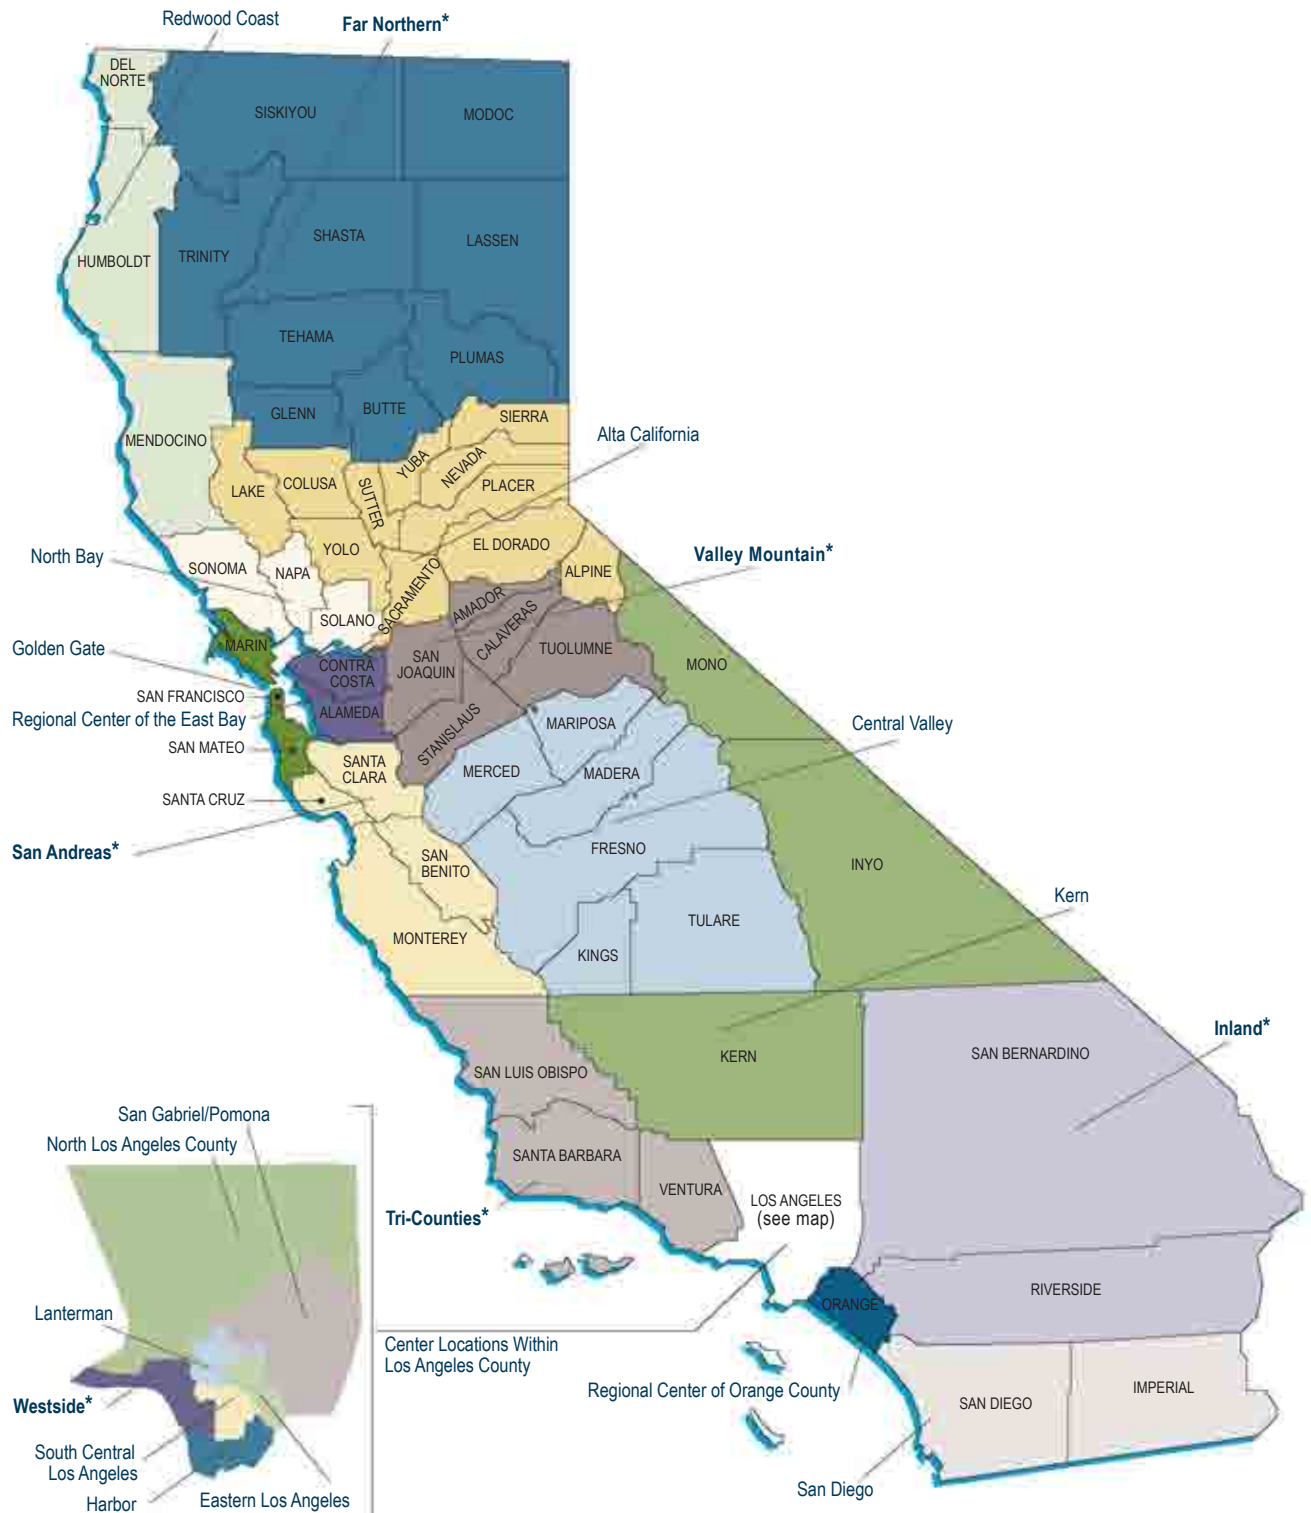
Redwood Coast
Far Northern*
DEL NORTE
SISKIYOU
MODOC
HUMBOLDT
TRINITY
SHASTA
LASSEN
TEHAMA
PLUMAS
GLENN
BUTTE
SIERRA
MENDOCINO
Alta California
YUBA
NEVADA
LAKE
COLUSA
SUTTER
PLACER
YOLO
EL DORADO
North Bay
Valley Mountain*
SONOMA
NAPA
ALPINE
SACRAMENTO
SOLANO
AMADOR
CALAVERAS
Golden Gate
MARIN
TUOLUMNE
MONO
CONTRA COSTA
SAN JOAQUIN
SAN FRANCISCO
Regional Center of the East Bay
ALAMEDA
STANISLAUS
MARIPOSA
Central Valley
SAN MATEO
SANTA CLARA
MERCED
MADERA
SANTA CRUZ
San Andreas*
SAN BENITO
FRESNO
INYO
Kern
TULARE
MONTEREY
KINGS
Inland*
KERN
SAN BERNARDINO
SAN LUIS OBISPO
San Gabriel/Pomona
North Los Angeles County
SANTA BARBARA
VENTURA
LOS ANGELES (see map)
Tri-Counties*
RIVERSIDE
ORANGE
Lanterman
Center Locations Within Los Angeles County
Regional Center of Orange County
Westside*
IMPERIAL
SAN DIEGO
South Central Los Angeles
Harbor
Eastern Los Angeles
San Diego